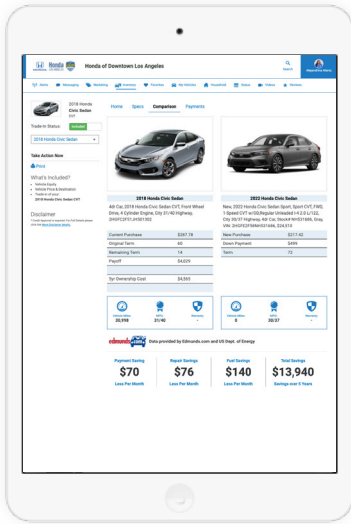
Honda

Honda of Downtown Los Angeles

Search

Home Messaging Marketing Inventory Favorites My Vehicles Household Library Videos Reviews

2018 Honda Civic Sedan CVT

Trade-In Status

2018 Honda Civic Sedan

Take Action Now

Print

What's Included?

Disclaimer

Home Specs Comparison Payments

2018 Honda Civic Sedan

4dr Car, 2018 Honda Civic Sedan CVT, Front Wheel Drive, 4 Cylinder Engine, City 31/40 Highway, 2HGFC2F51JH583382

| Current Purchase | $287.78 |
|---|---|
| Original Term | 60 |
| Remaining Term | 14 |
| Payoff | $4,029 |
| | |
| 5yr Ownership Cost | $4,565 |

2022 Honda Civic Sedan

New, 2022 Honda Civic Sedan Sport CVT, FWD, 1-Speed CVT w/OD, Regular Unleaded I-4 2.0 L/122, City 30/37 Highway, 4dr Car, Stock# NH51486, Gray, VIN: 2HGFE2F58NH531486, $24,510

| New Purchase | $217.42 |
|---|---|
| Down Payment | $499 |
| Term | 72 |

30,998 31/40

0 30/37

edmunds Data provided by Edmunds.com and US Dept. of Energy

Payment Saving
$70
Less Per Month

Repair Savings
$76
Less Per Month

Fuel Savings
$140
Less Per Month

Total Savings
$13,940
Savings over 5 Years